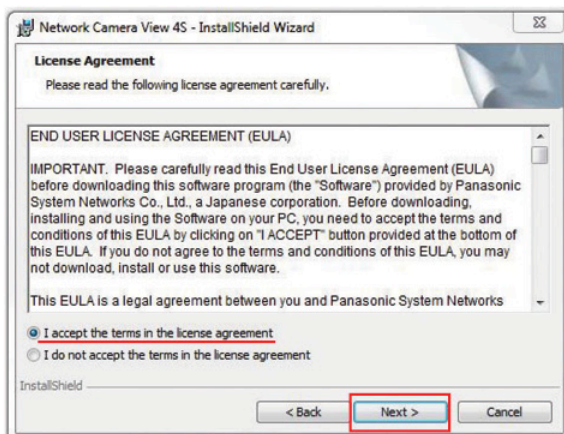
Network Camera View 4S - InstallShield Wizard

License Agreement
Please read the following license agreement carefully.

END USER LICENSE AGREEMENT (EULA)

IMPORTANT. Please carefully read this End User License Agreement (EULA) before downloading this software program (the "Software") provided by Panasonic System Networks Co., Ltd., a Japanese corporation. Before downloading, installing and using the Software on your PC, you need to accept the terms and conditions of this EULA by clicking on "I ACCEPT" button provided at the bottom of this EULA. If you do not agree to the terms and conditions of this EULA, you may not download, install or use this software.

This EULA is a legal agreement between you and Panasonic System Networks

I accept the terms in the license agreement
I do not accept the terms in the license agreement

InstallShield

< Back
Next >
Cancel